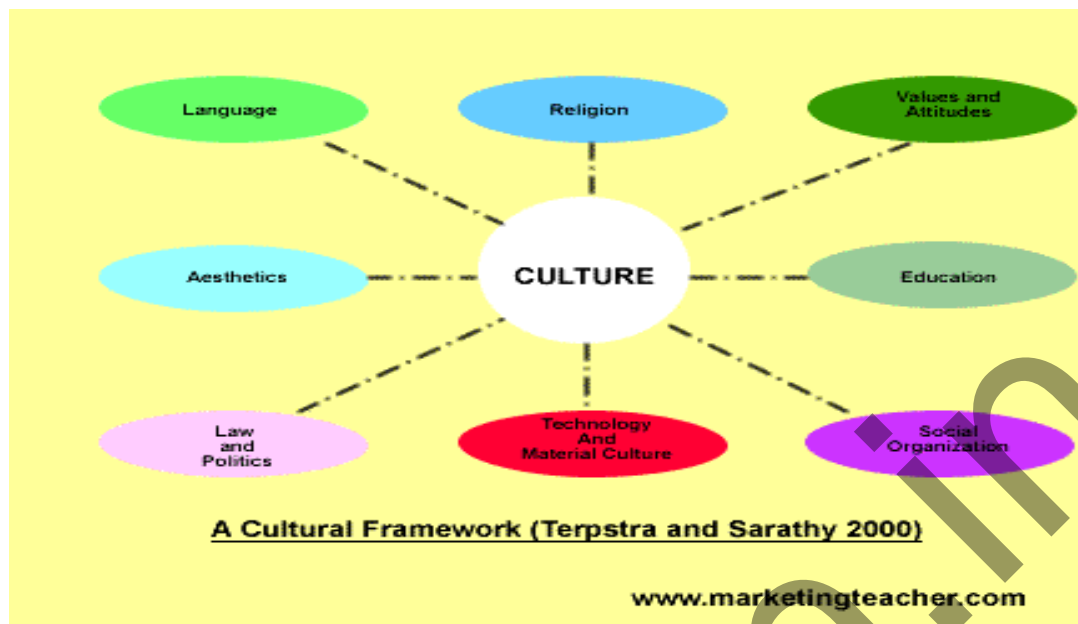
Language

Religion

Values and Attitudes

Aesthetics

CULTURE

Education

Law and Politics

Technology And Material Culture

Social Organization

A Cultural Framework (Terpstra and Sarathy 2000)

www.marketingteacher.com